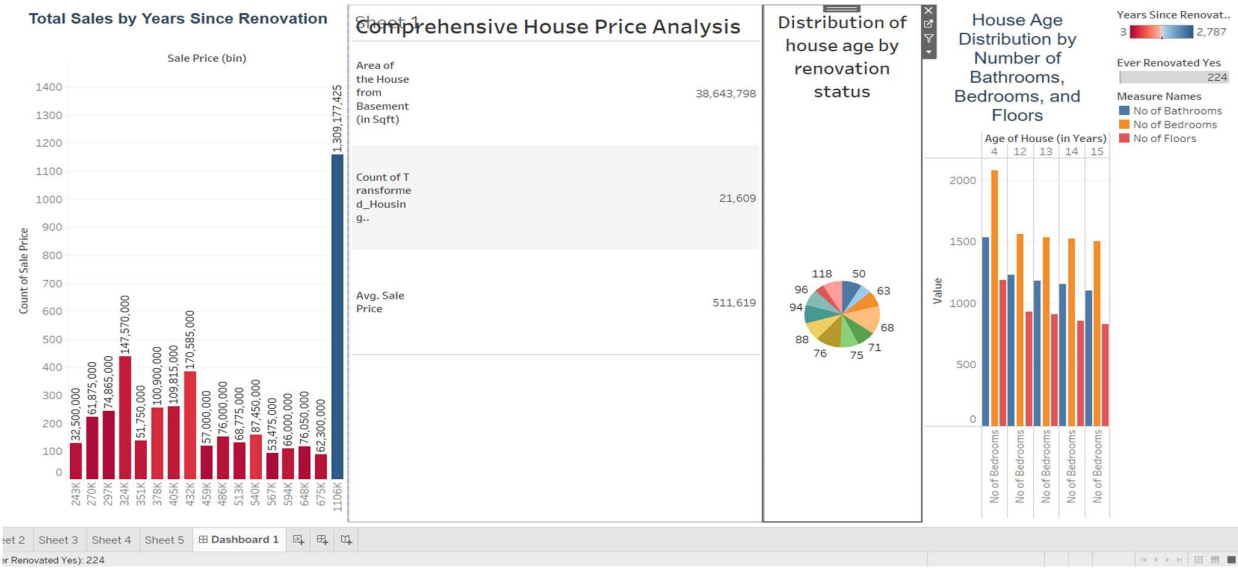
Total Sales by Years Since Renovation

Sale Price (bin)

Count of Sale Price

1400
1300
1200
1100
1000
900
800
700
600
500
400
300
200
100
0

32,500,000
61,875,000
74,865,000
147,570,000
51,750,000
100,900,000
109,815,000
170,585,000
57,000,000
76,000,000
68,775,000
87,450,000
53,475,000
66,000,000
76,050,000
62,300,000
1,309,177,425

243K 270K 297K 324K 351K 378K 405K 432K 459K 486K 513K 540K 567K 594K 648K 675K 1106K

Sheet 1
Comprehensive House Price Analysis

| | |
|---|---|
| Area of the House from Basement (in Sqft) | 38,643,798 |
| Count of Transformed_Housing.. | 21,609 |
| Avg. Sale Price | 511,619 |

Distribution of house age by renovation status

118 50 96 63 94 68 88 71 76 75

House Age Distribution by Number of Bathrooms, Bedrooms, and Floors

Age of House (in Years)
4 12 13 14 15

Value

2000
1500
1000
500
0

No of Bedrooms No of Bedrooms No of Bedrooms No of Bedrooms No of Bedrooms

Years Since Renovat..
3 2,787

Ever Renovated Yes
224

Measure Names
No of Bathrooms
No of Bedrooms
No of Floors

eet 2 Sheet 3 Sheet 4 Sheet 5 Dashboard 1

er Renovated Yes): 224